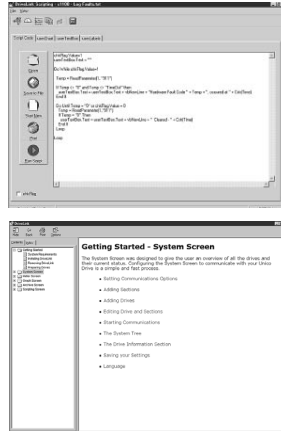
DriveLink Scripting - v.1100 - Easy Faults.txt

Script Code

Open

Save to File

Find Here

Find

Run Script

Getting Started - System Screen

The System Screen was designed to give the user an overview of all the drives and their current status. Configuring the System Screen to communicate with your Unico Drive is a simple and fast process.

Setting Communications Options

Adding Sections

Adding Drives

Editing Drive and Sections

Starting Communications

The System Tree

The Drive Information Section

Saving your Settings

Language